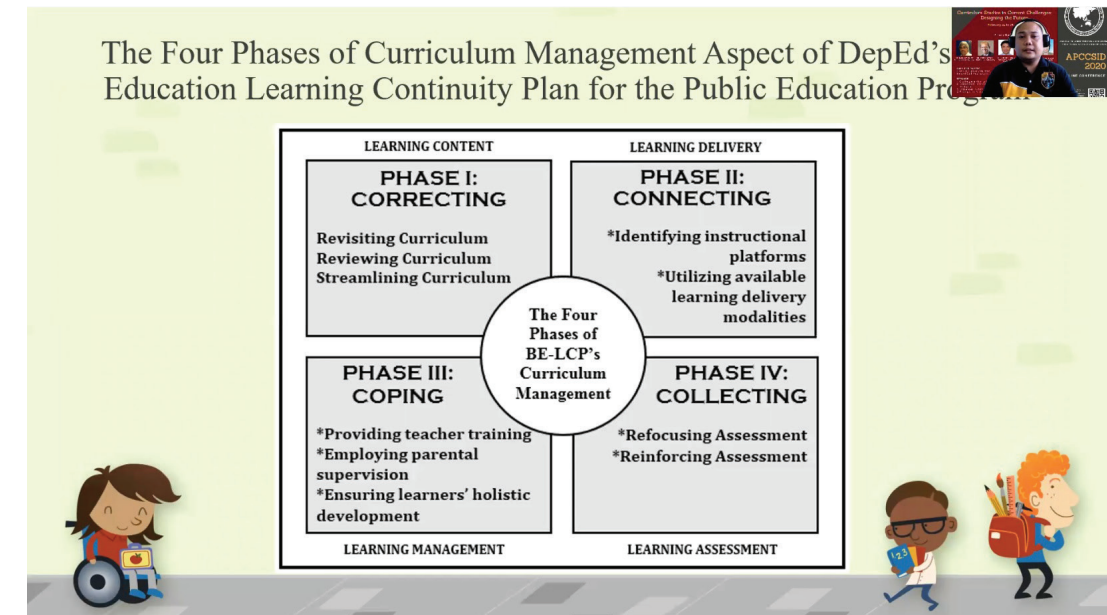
The Four Phases of Curriculum Management Aspect of DepEd's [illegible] Education Learning Continuity Plan for the Public Education Pro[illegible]

APCCSID 2020

LEARNING CONTENT

PHASE I: CORRECTING

Revisiting Curriculum
Reviewing Curriculum
Streamlining Curriculum

LEARNING DELIVERY

PHASE II: CONNECTING

*Identifying instructional platforms
*Utilizing available learning delivery modalities

The Four Phases of BE-LCP's Curriculum Management

PHASE III: COPING

*Providing teacher training
*Employing parental supervision
*Ensuring learners' holistic development

LEARNING MANAGEMENT

PHASE IV: COLLECTING

*Refocusing Assessment
*Reinforcing Assessment

LEARNING ASSESSMENT

123